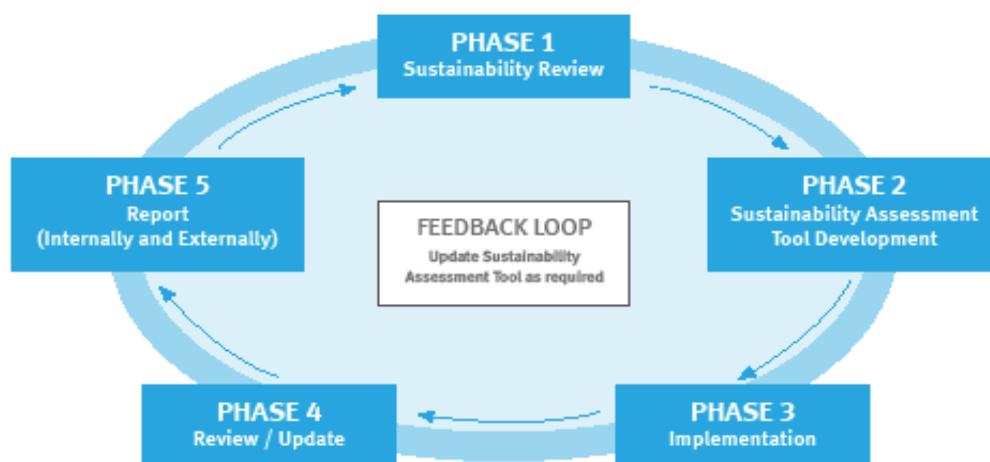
PHASE 1
Sustainability Review

PHASE 2
Sustainability Assessment Tool Development

PHASE 3
Implementation

PHASE 4
Review / Update

PHASE 5
Report (Internally and Externally)

FEEDBACK LOOP
Update Sustainability Assessment Tool as required